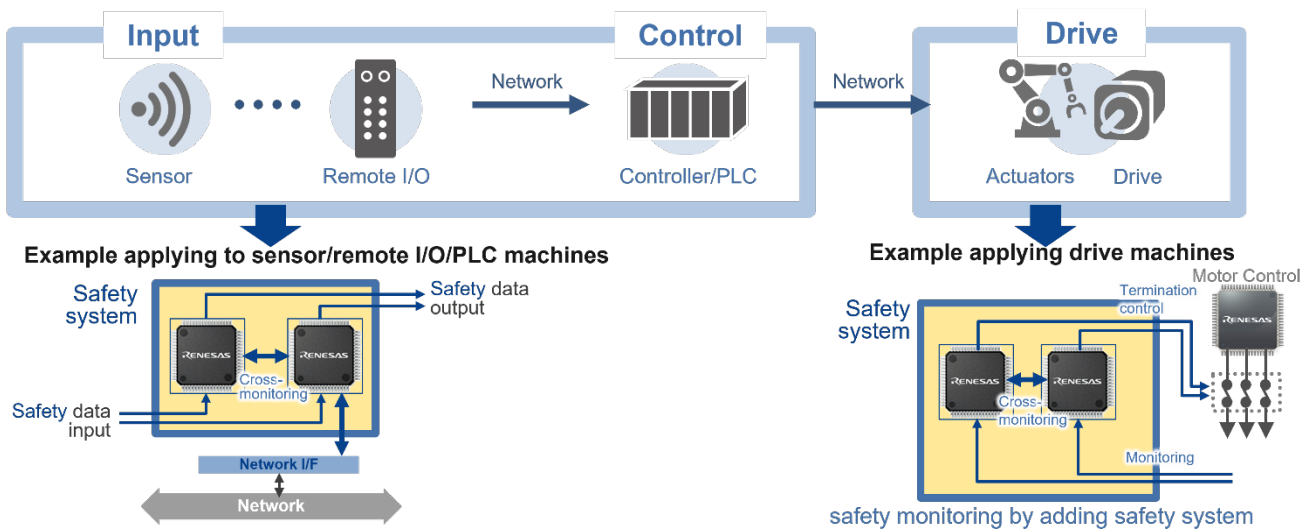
Input

Sensor

Remote I/O

Network

Control

Controller/PLC

Network

Drive

Actuators

Drive

Example applying to sensor/remote I/O/PLC machines

Safety system

Safety data output

RENESAS

RENESAS

Cross-monitoring

Safety data input

Network I/F

Network

Example applying drive machines

Motor Control

Termination control

RENESAS

Safety system

RENESAS

RENESAS

Cross-monitoring

Monitoring

safety monitoring by adding safety system